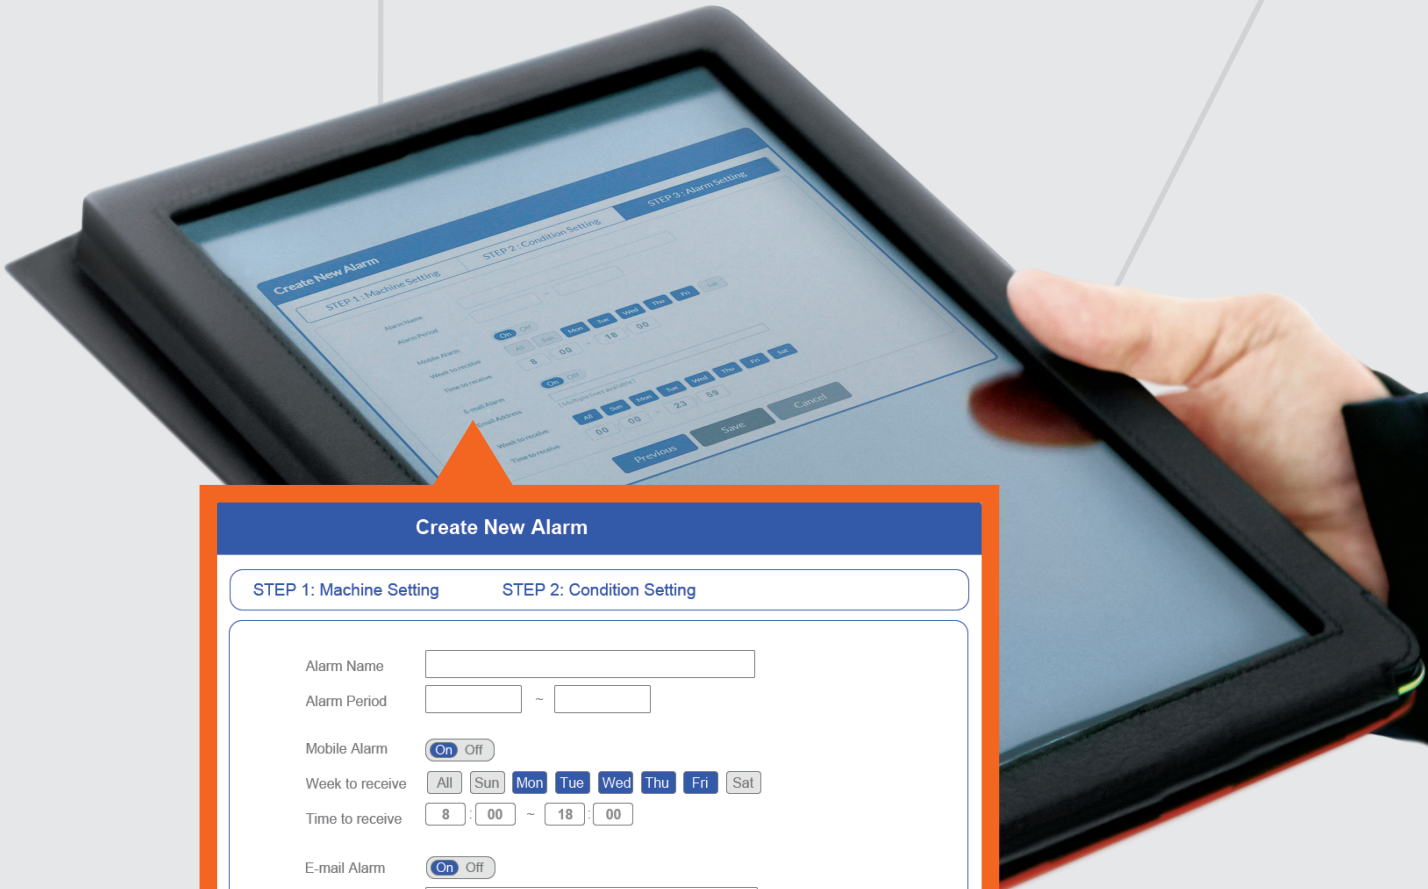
Create New Alarm

STEP 1: Machine Setting STEP 2: Condition Setting

Alarm Name

Alarm Period ~

Mobile Alarm On Off

Week to receive All Sun Mon Tue Wed Thu Fri Sat

Time to receive 8 : 00 ~ 18 : 00

E-mail Alarm On Off